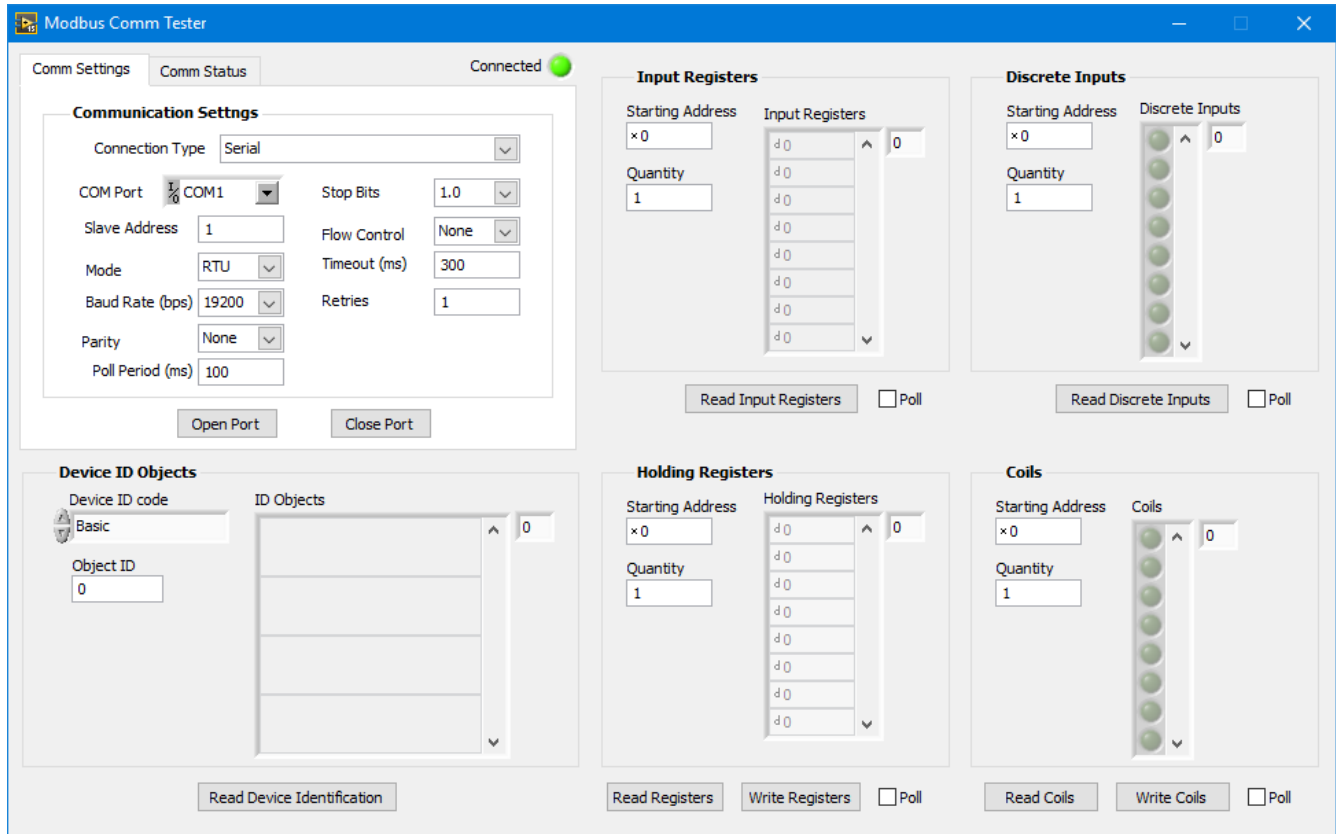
Modbus Comm Tester

Comm Settings
Comm Status
Connected

Communication Settngs
Connection Type Serial
COM Port COM1
Stop Bits 1.0
Slave Address 1
Flow Control None
Mode RTU
Timeout (ms) 300
Baud Rate (bps) 19200
Retries 1
Parity None
Poll Period (ms) 100
Open Port
Close Port

Input Registers
Starting Address x0
Quantity 1
Input Registers
0
d0
d0
d0
d0
d0
d0
d0
d0
Read Input Registers
Poll

Discrete Inputs
Starting Address x0
Quantity 1
Discrete Inputs
0
Read Discrete Inputs
Poll

Device ID Objects
Device ID code
Basic
Object ID
0
ID Objects
0
Read Device Identification

Holding Registers
Starting Address x0
Quantity 1
Holding Registers
0
d0
d0
d0
d0
d0
d0
d0
d0
Read Registers
Write Registers
Poll

Coils
Starting Address x0
Quantity 1
Coils
0
Read Coils
Write Coils
Poll